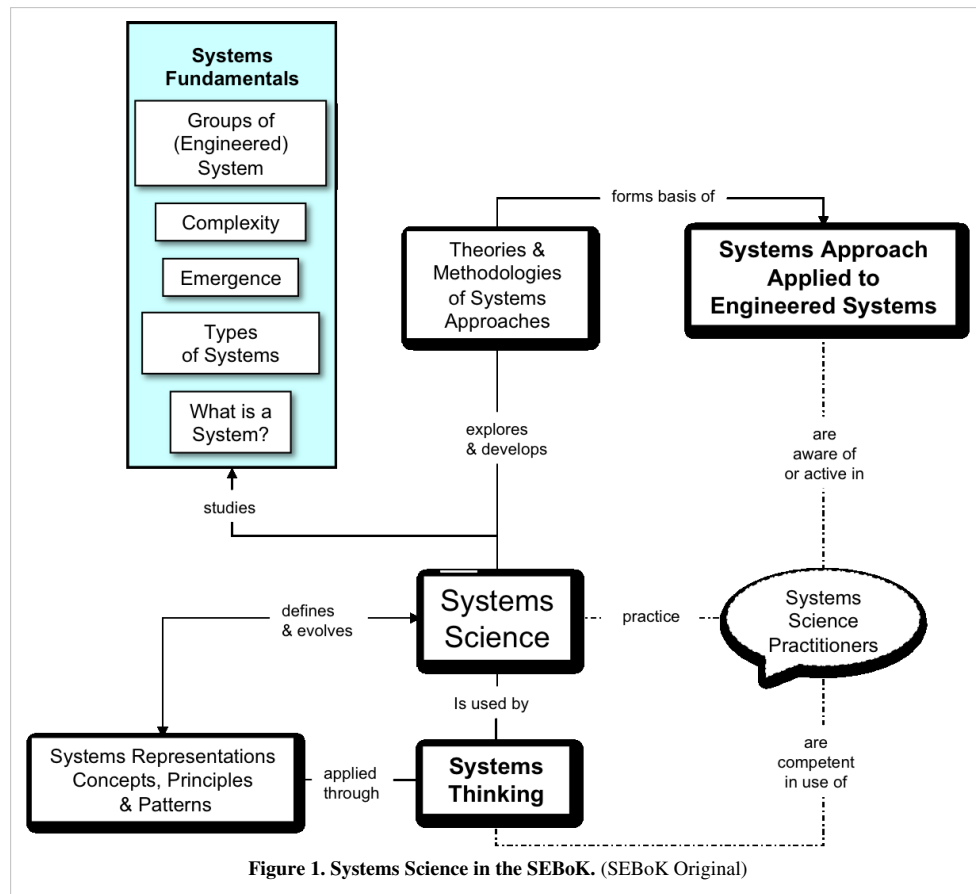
Systems Fundamentals

Groups of (Engineered) System

Complexity

Emergence

Types of Systems

What is a System?

forms basis of

Theories & Methodologies of Systems Approaches

Systems Approach Applied to Engineered Systems

explores & develops

are aware of or active in

studies

defines & evolves

Systems Science

practice

Systems Science Practitioners

Is used by

Systems Representations Concepts, Principles & Patterns

applied through

Systems Thinking

are competent in use of

**Figure 1. Systems Science in the SEBoK.** (SEBoK Original)